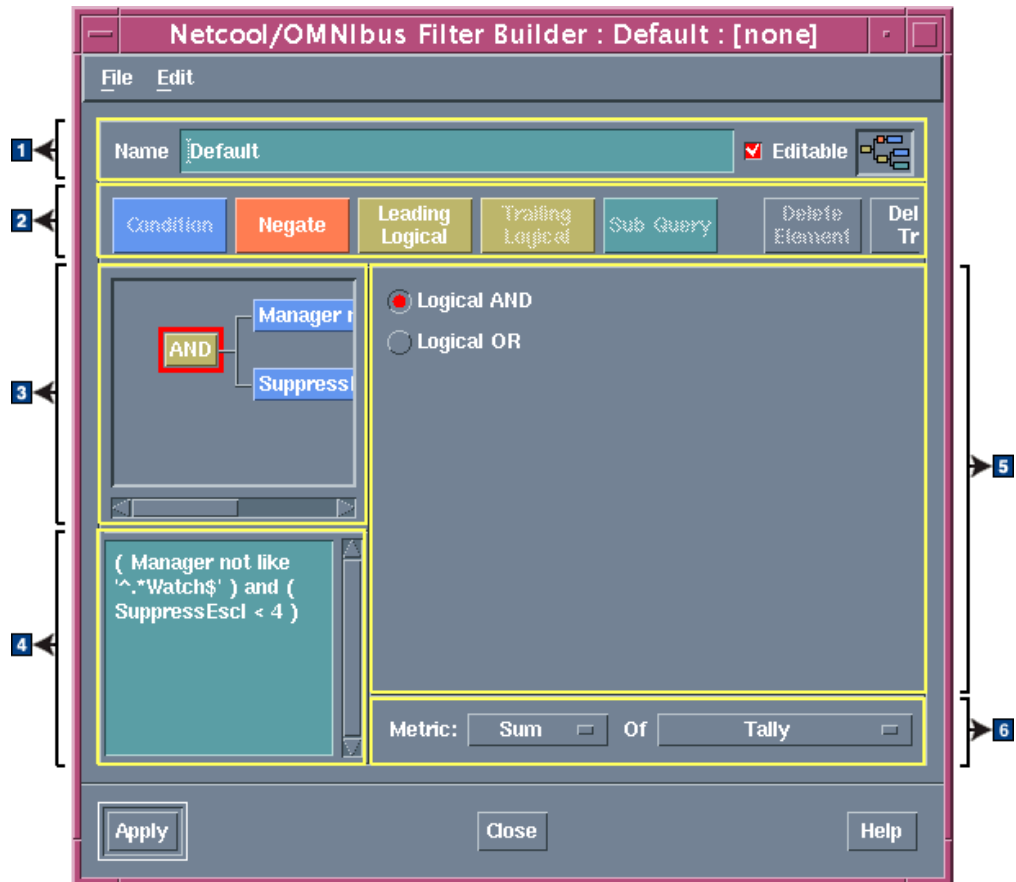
Netcool/OMNIbus Filter Builder : Default : [none]

File Edit

1

Name Default

Editable

2

Condition

Negate

Leading Logical

Trailing Logical

Sub Query

Delete Element

Del Tr

3

AND

Manager r

Suppress

Logical AND

Logical OR

5

4

( Manager not like '^.*Watch$' ) and ( SuppressEscl < 4 )

Metric: Sum Of Tally

6

Apply

Close

Help